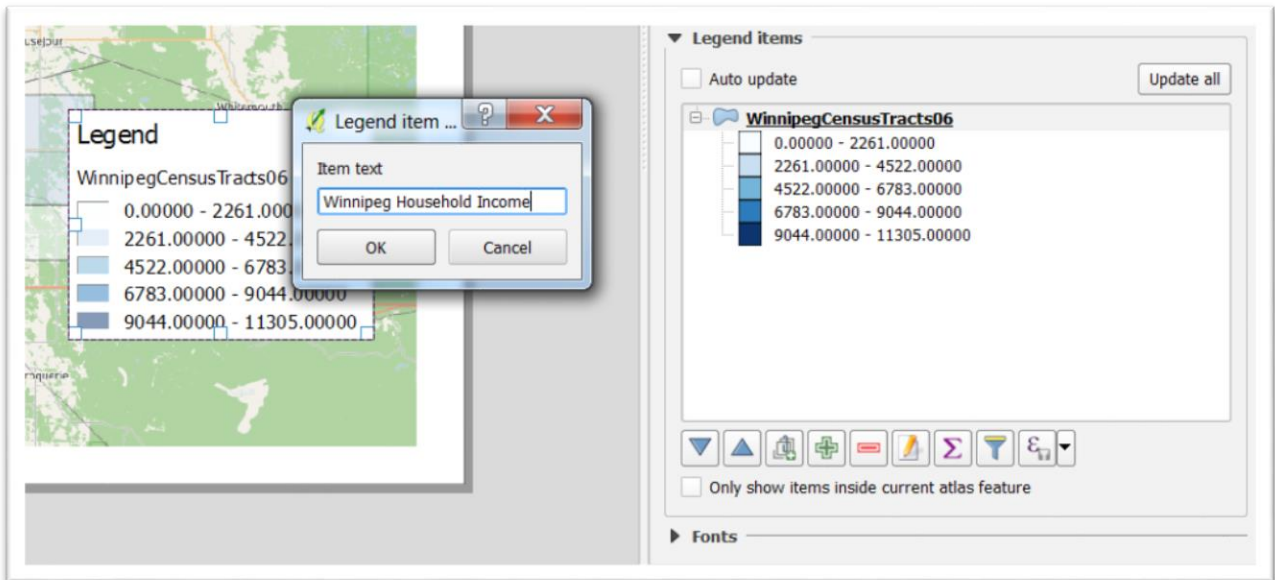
Legend

WinnipegCensusTracts06

0.00000 - 2261.000

2261.00000 - 4522.

4522.00000 - 6783.

6783.00000 - 9044.00000

9044.00000 - 11305.00000

Legend item ...

?

X

Item text

Winnipeg Household Income

OK

Cancel

▼ Legend items

Auto update

Update all

WinnipegCensusTracts06

0.00000 - 2261.00000

2261.00000 - 4522.00000

4522.00000 - 6783.00000

6783.00000 - 9044.00000

9044.00000 - 11305.00000

Only show items inside current atlas feature

▶ Fonts